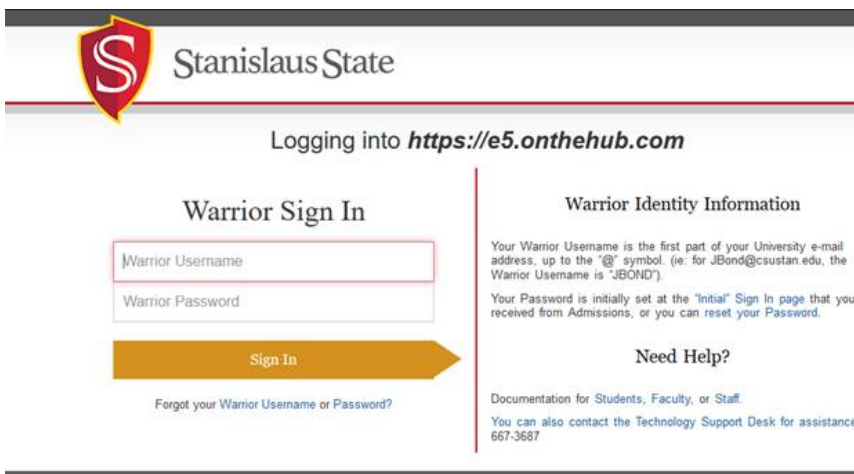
S

Stanislaus State

Logging into ***https://e5.onthehub.com***

Warrior Sign In

Warrior Username

Warrior Password

Sign In

Forgot your Warrior Username or Password?

Warrior Identity Information

Your Warrior Username is the first part of your University e-mail address, up to the "@" symbol. (ie: for JBond@csustan.edu, the Warrior Username is "JBOND").

Your Password is initially set at the "Initial" Sign In page that you received from Admissions, or you can reset your Password.

Need Help?

Documentation for Students, Faculty, or Staff.

You can also contact the Technology Support Desk for assistance 667-3687